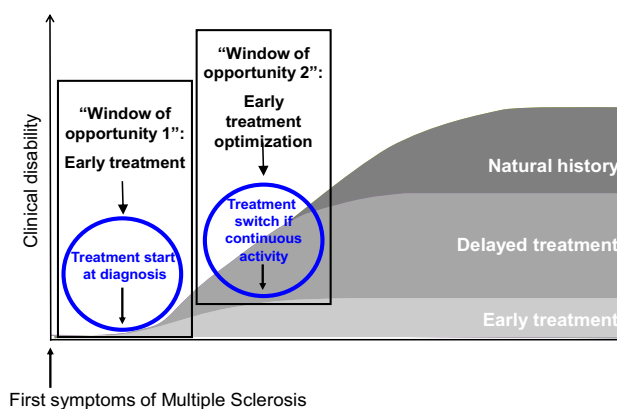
Clinical disability

"Window of opportunity 1": Early treatment

Treatment start at diagnosis

"Window of opportunity 2": Early treatment optimization

Treatment switch if continuous activity

Natural history

Delayed treatment

Early treatment

First symptoms of Multiple Sclerosis